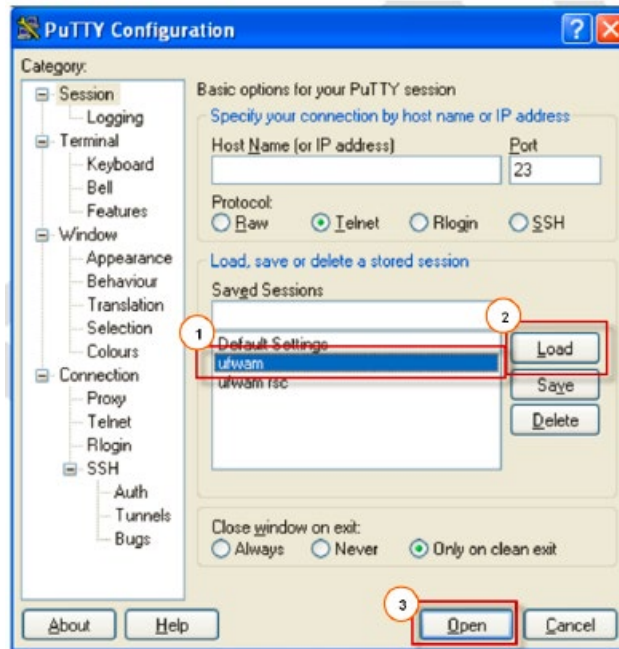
PuTTY Configuration

?

Category:

Session
Logging
Terminal
Keyboard
Bell
Features
Window
Appearance
Behaviour
Translation
Selection
Colours
Connection
Proxy
Telnet
Rlogin
SSH
Auth
Tunnels
Bugs

Basic options for your PuTTY session

Specify your connection by host name or IP address

Host Name (or IP address)

Port

23

Protocol:

Raw

Telnet

Rlogin

SSH

Load, save or delete a stored session

Saved Sessions

1

2

Default Settings
ufwam
ufwam rsc

Load

Save

Delete

Close window on exit:

Always

Never

Only on clean exit

About

Help

3

Open

Cancel